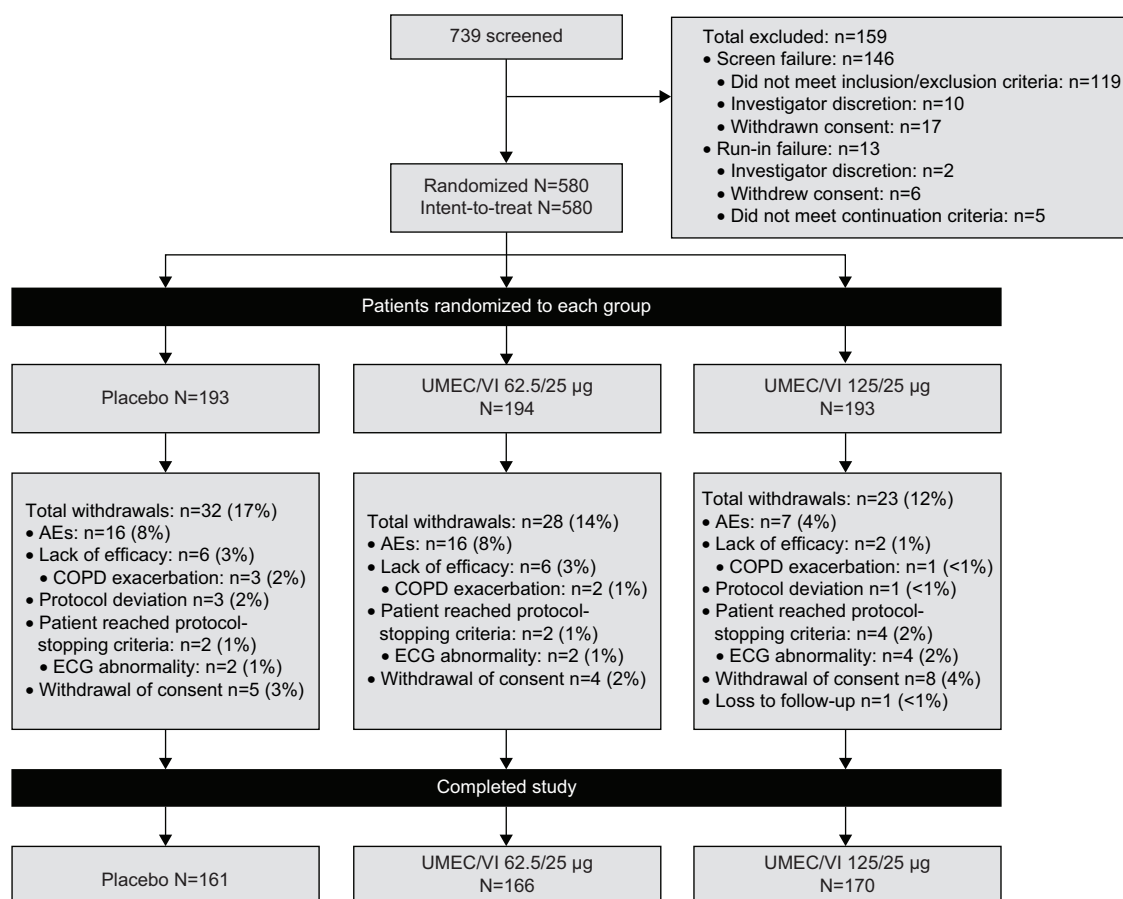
739 screened

Total excluded: n=159
• Screen failure: n=146
• Did not meet inclusion/exclusion criteria: n=119
• Investigator discretion: n=10
• Withdrawn consent: n=17
• Run-in failure: n=13
• Investigator discretion: n=2
• Withdrew consent: n=6
• Did not meet continuation criteria: n=5

Randomized N=580
Intent-to-treat N=580

Patients randomized to each group

Placebo N=193

UMEC/VI 62.5/25 µg
N=194

UMEC/VI 125/25 µg
N=193

Total withdrawals: n=32 (17%)
• AEs: n=16 (8%)
• Lack of efficacy: n=6 (3%)
• COPD exacerbation: n=3 (2%)
• Protocol deviation n=3 (2%)
• Patient reached protocol-stopping criteria: n=2 (1%)
• ECG abnormality: n=2 (1%)
• Withdrawal of consent n=5 (3%)

Total withdrawals: n=28 (14%)
• AEs: n=16 (8%)
• Lack of efficacy: n=6 (3%)
• COPD exacerbation: n=2 (1%)
• Patient reached protocol-stopping criteria: n=2 (1%)
• ECG abnormality: n=2 (1%)
• Withdrawal of consent n=4 (2%)

Total withdrawals: n=23 (12%)
• AEs: n=7 (4%)
• Lack of efficacy: n=2 (1%)
• COPD exacerbation: n=1 (<1%)
• Protocol deviation n=1 (<1%)
• Patient reached protocol-stopping criteria: n=4 (2%)
• ECG abnormality: n=4 (2%)
• Withdrawal of consent n=8 (4%)
• Loss to follow-up n=1 (<1%)

Completed study

Placebo N=161

UMEC/VI 62.5/25 µg
N=166

UMEC/VI 125/25 µg
N=170